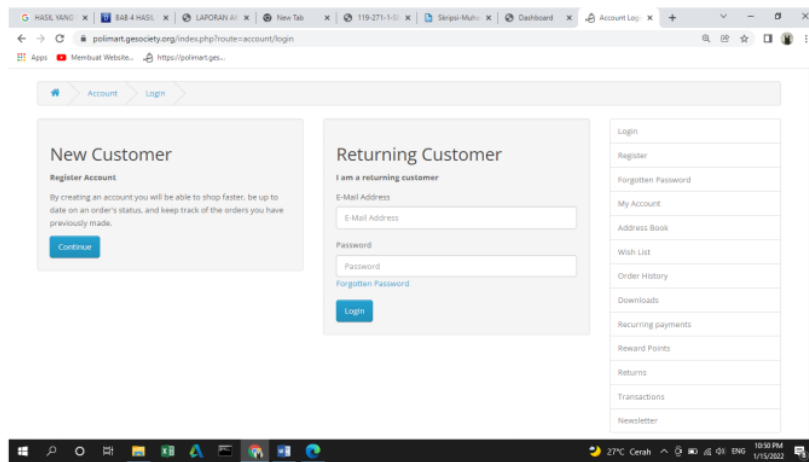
G HASIL YANG × | BAB 4 HASIL × | LAPORAN A × | New Tab × | 119-271-1-S × | Skripsi-Muh × | Dashboard × | Account Logi × | +

polimart.gesociety.org/index.php?route=account/login

Apps | Membuat Website... | https://polimart.ges...

Account > Login

New Customer

Register Account

By creating an account you will be able to shop faster, be up to date on an order's status, and keep track of the orders you have previously made.

Continue

Returning Customer

I am a returning customer

E-Mail Address

E-Mail Address

Password

Password

Forgotten Password

Login

Login
Register
Forgotten Password
My Account
Address Book
Wish List
Order History
Downloads
Recurring payments
Reward Points
Returns
Transactions
Newsletter

27°C Cerah ENG 10:50 PM 1/15/2022